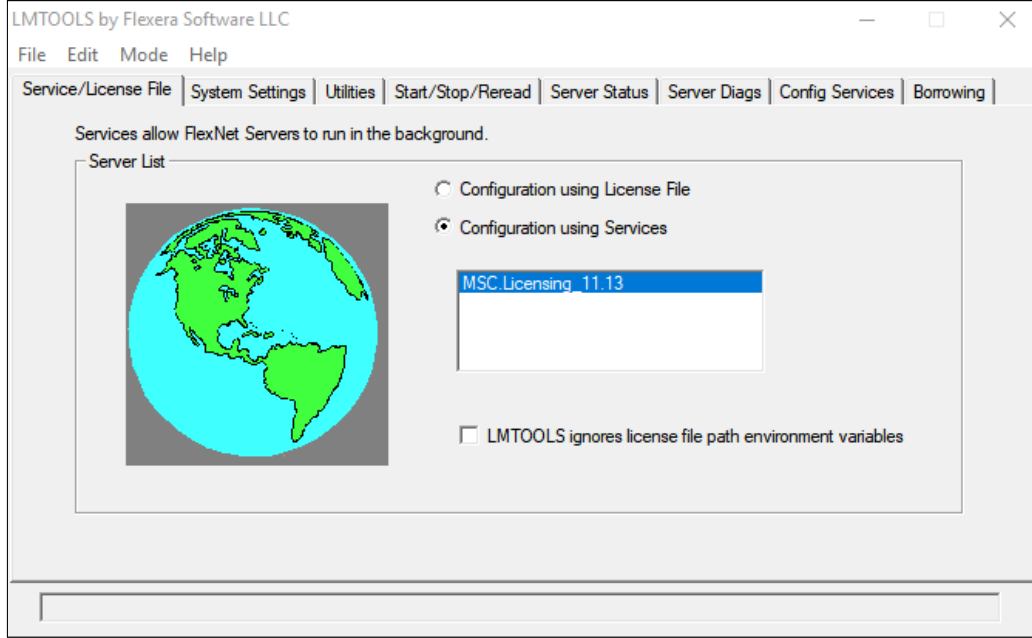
LMTOOLS by Flexera Software LLC

File Edit Mode Help

Service/License File | System Settings | Utilities | Start/Stop/Reread | Server Status | Server Diags | Config Services | Borrowing

Services allow FlexNet Servers to run in the background.

Server List

Configuration using License File

Configuration using Services

MSC.Licensing_11.13

LMTOOLS ignores license file path environment variables